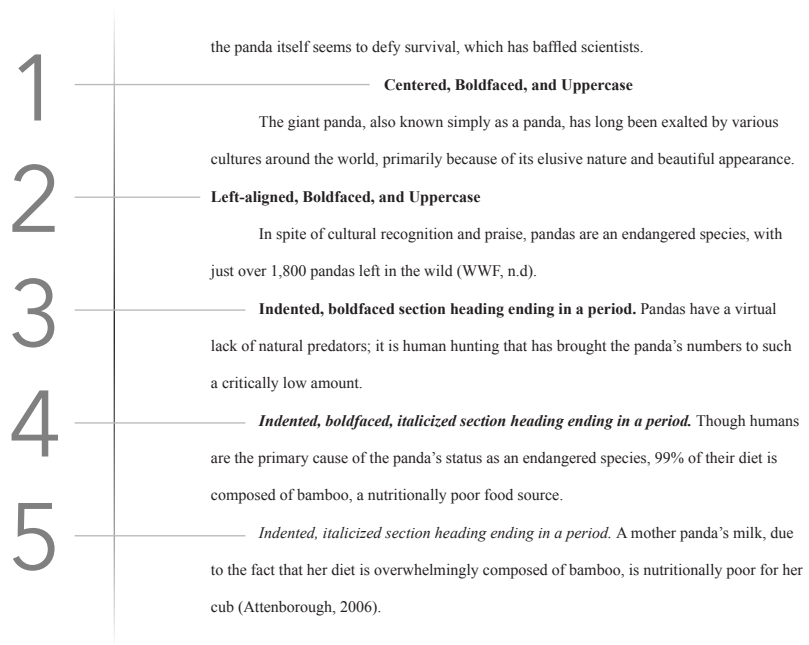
1

the panda itself seems to defy survival, which has baffled scientists.

**Centered, Boldfaced, and Uppercase**

The giant panda, also known simply as a panda, has long been exalted by various cultures around the world, primarily because of its elusive nature and beautiful appearance.

2

**Left-aligned, Boldfaced, and Uppercase**

In spite of cultural recognition and praise, pandas are an endangered species, with just over 1,800 pandas left in the wild (WWF, n.d).

3

**Indented, boldfaced section heading ending in a period.** Pandas have a virtual lack of natural predators; it is human hunting that has brought the panda's numbers to such a critically low amount.

4

***Indented, boldfaced, italicized section heading ending in a period.*** Though humans are the primary cause of the panda's status as an endangered species, 99% of their diet is composed of bamboo, a nutritionally poor food source.

5

*Indented, italicized section heading ending in a period.* A mother panda's milk, due to the fact that her diet is overwhelmingly composed of bamboo, is nutritionally poor for her cub (Attenborough, 2006).